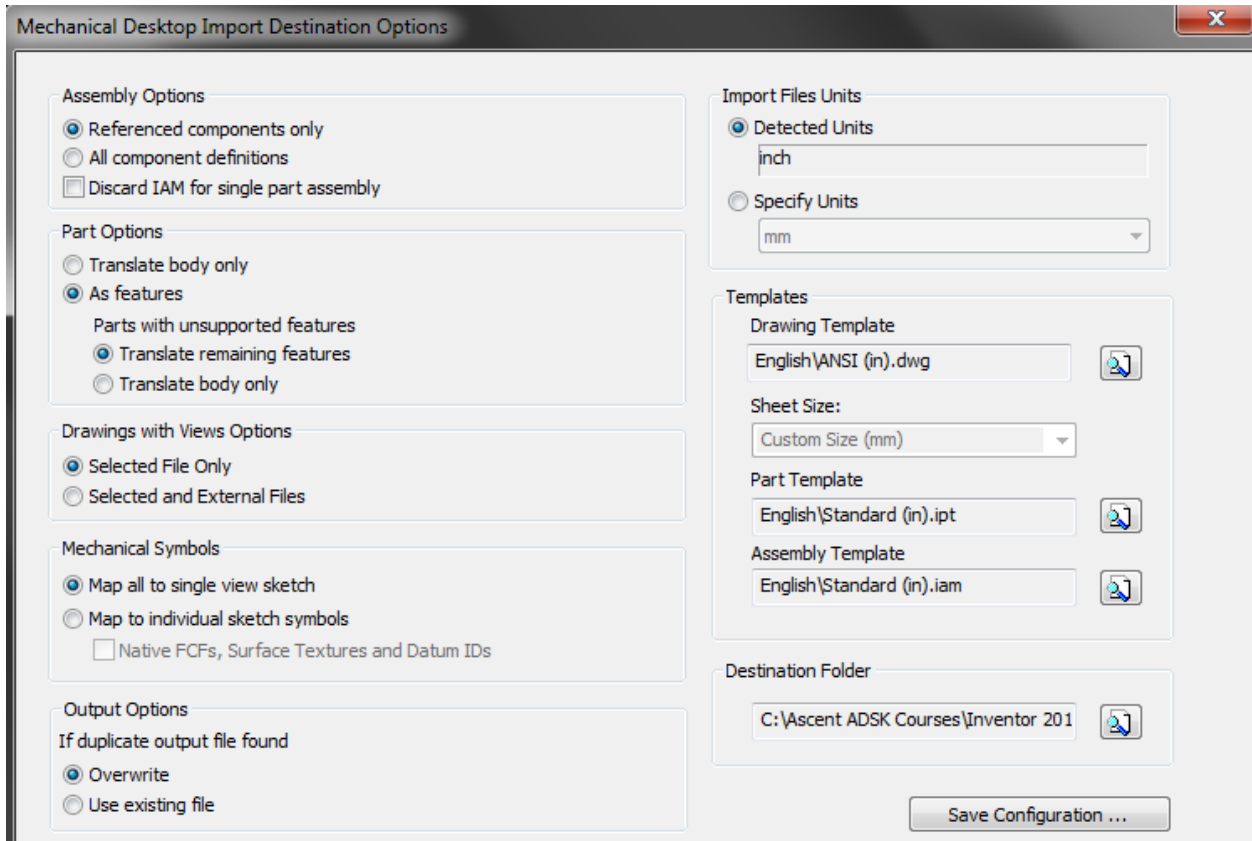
Mechanical Desktop Import Destination Options

Assembly Options
Referenced components only
All component definitions
Discard IAM for single part assembly

Part Options
Translate body only
As features
Parts with unsupported features
Translate remaining features
Translate body only

Drawings with Views Options
Selected File Only
Selected and External Files

Mechanical Symbols
Map all to single view sketch
Map to individual sketch symbols
Native FCFs, Surface Textures and Datum IDs

Output Options
If duplicate output file found
Overwrite
Use existing file

Import Files Units
Detected Units
inch
Specify Units
mm

Templates
Drawing Template
English\ANSI (in).dwg
Sheet Size:
Custom Size (mm)
Part Template
English\Standard (in).ipt
Assembly Template
English\Standard (in).iam

Destination Folder
C:\Ascent ADSK Courses\Inventor 201

Save Configuration ...